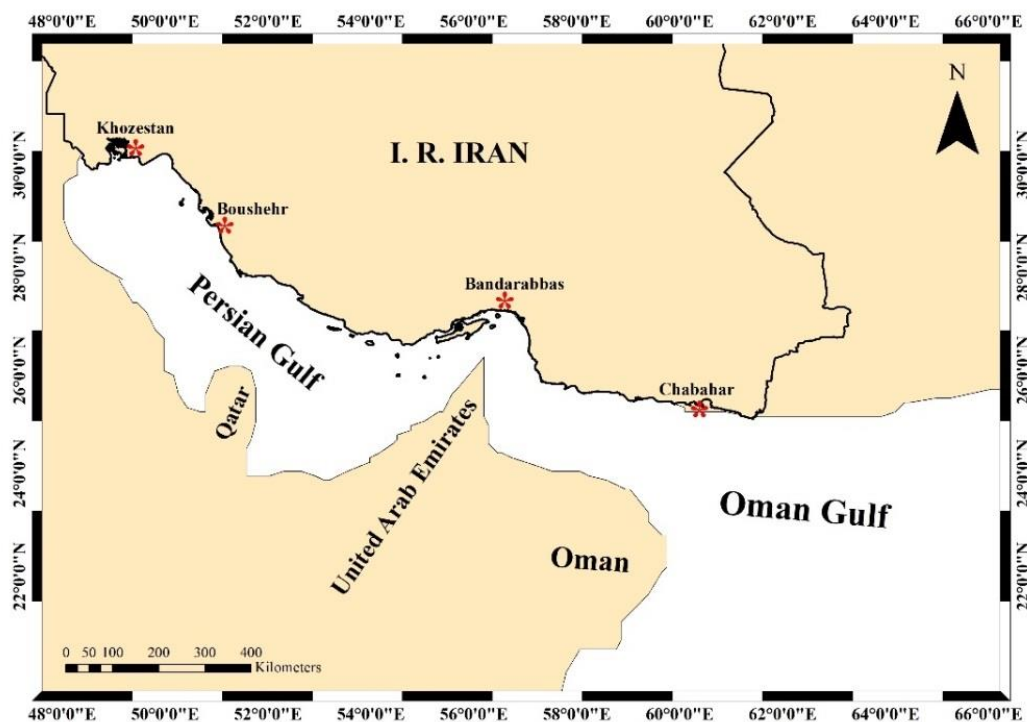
48°0'0"E 50°0'0"E 52°0'0"E 54°0'0"E 56°0'0"E 58°0'0"E 60°0'0"E 62°0'0"E 64°0'0"E 66°0'0"E

N

30°0'0"N 28°0'0"N 26°0'0"N 24°0'0"N 22°0'0"N

Khozestan

I. R. IRAN

Boushehr

Bandarabbas

Persian Gulf

Chabahar

Qatar

United Arab Emirates

Oman Gulf

Oman

0 50 100 200 300 400
Kilometers

48°0'0"E 50°0'0"E 52°0'0"E 54°0'0"E 56°0'0"E 58°0'0"E 60°0'0"E 62°0'0"E 64°0'0"E 66°0'0"E

30°0'0"N 28°0'0"N 26°0'0"N 24°0'0"N 22°0'0"N